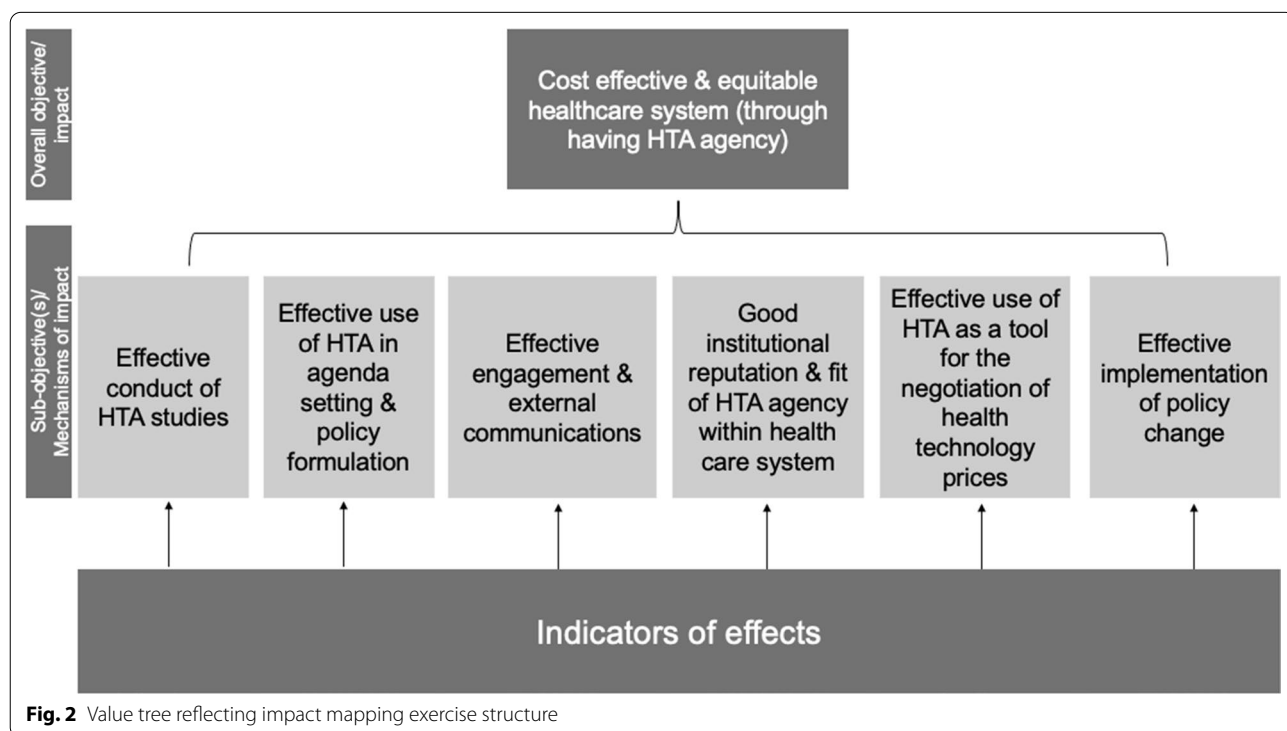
Overall objective/ impact

Cost effective & equitable healthcare system (through having HTA agency)

Sub-objective(s)/ Mechanisms of impact

Effective conduct of HTA studies

Effective use of HTA in agenda setting & policy formulation

Effective engagement & external communications

Good institutional reputation & fit of HTA agency within health care system

Effective use of HTA as a tool for the negotiation of health technology prices

Effective implementation of policy change

Indicators of effects

**Fig. 2** Value tree reflecting impact mapping exercise structure